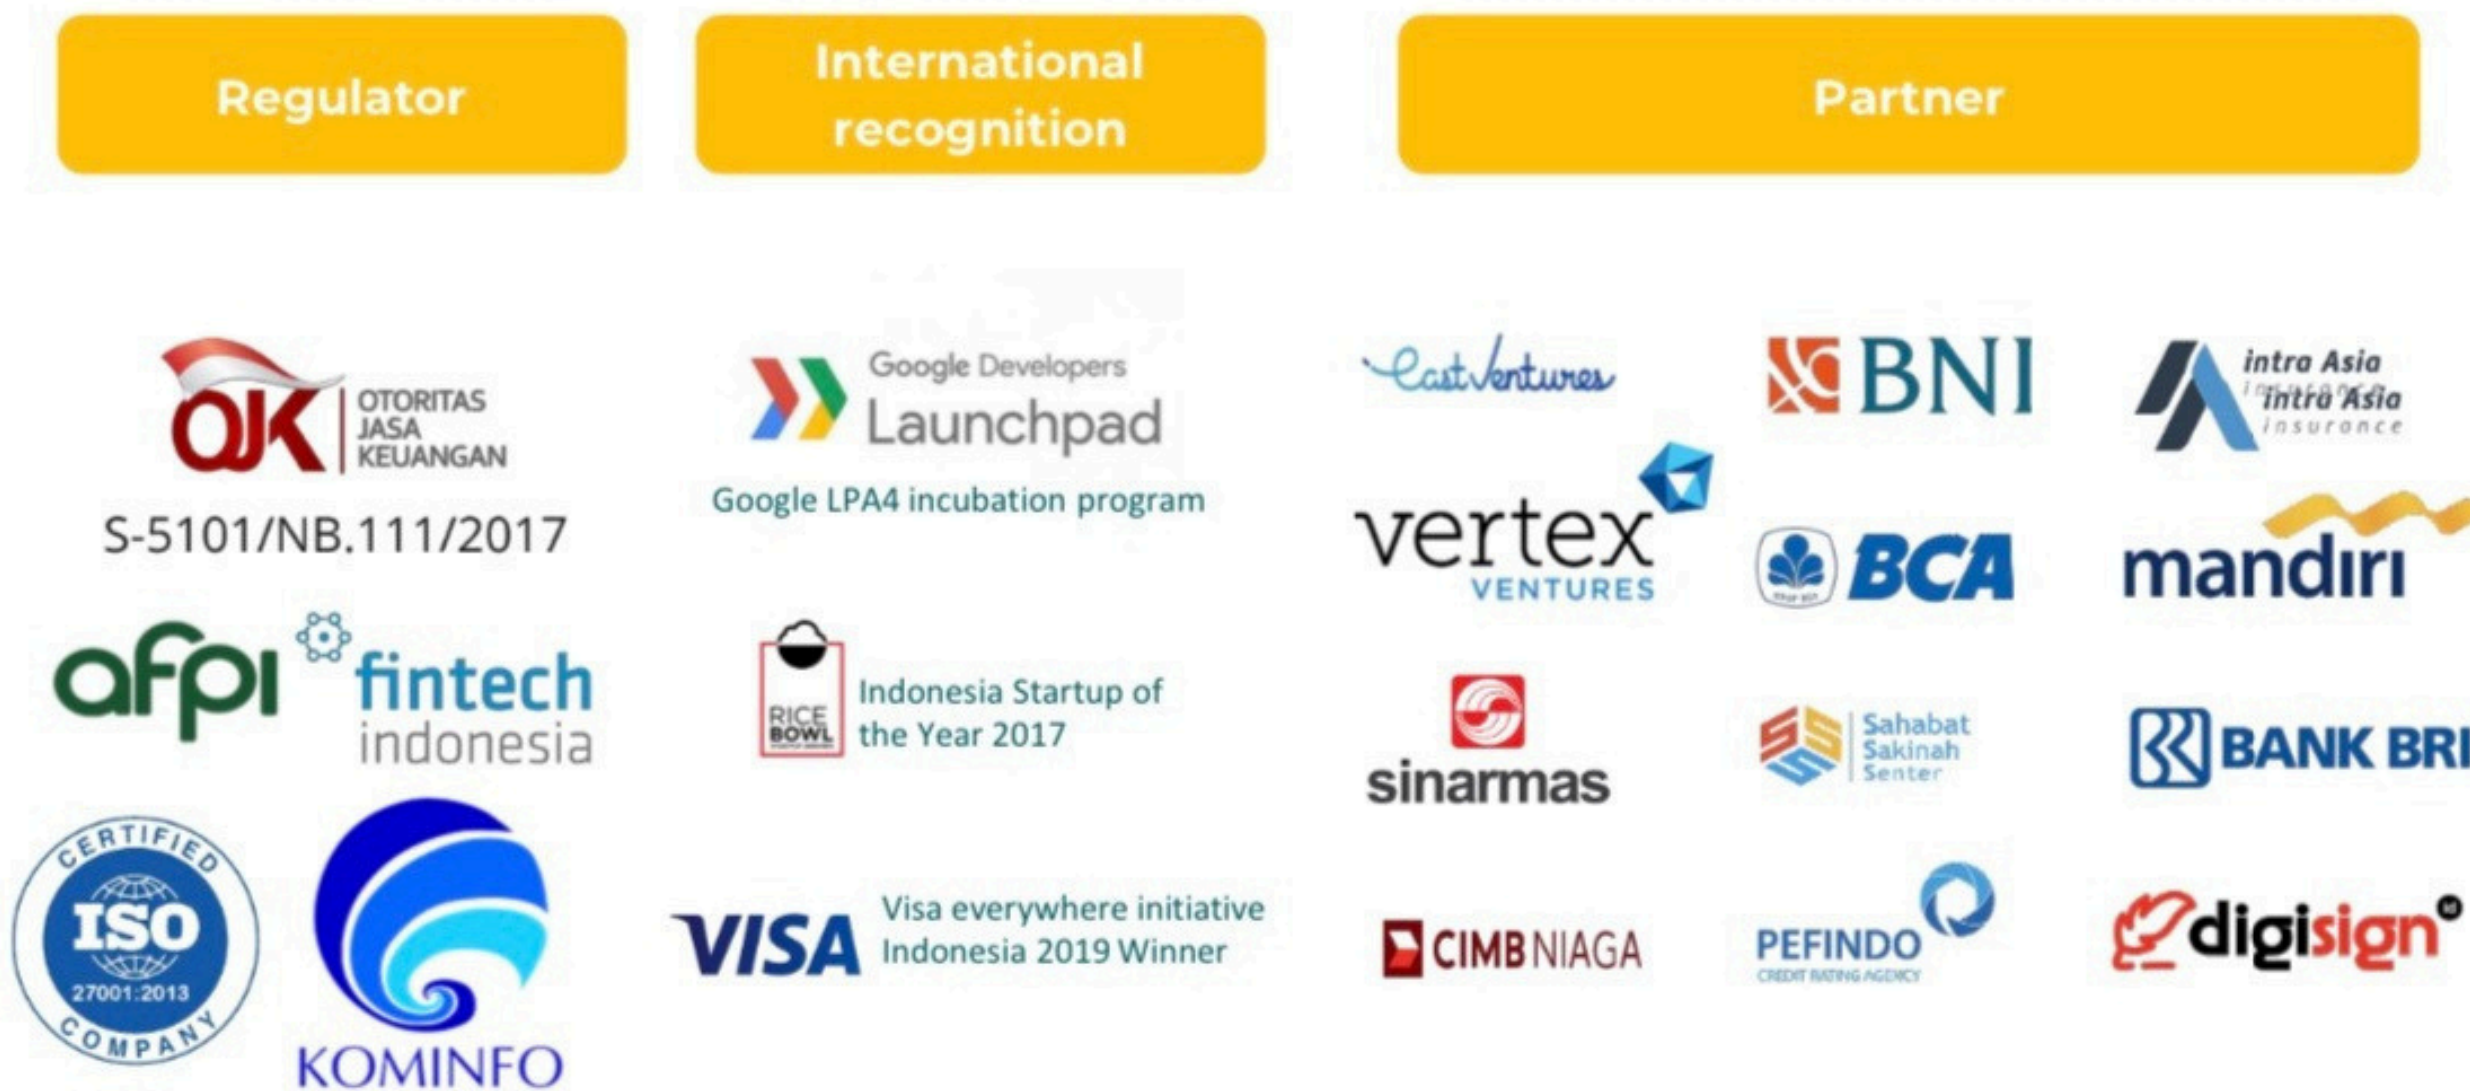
Regulator

International recognition

Partner

OJK OTORITAS JASA KEUANGAN

S-5101/NB.111/2017

afpi

fintech indonesia

CERTIFIED ISO 27001:2013 COMPANY

KOMINFO

Google Developers Launchpad

Google LPA4 incubation program

RICE BOWL

Indonesia Startup of the Year 2017

VISA

Visa everywhere initiative Indonesia 2019 Winner

EastVentures

BNI

intra Asia insurance

vertex VENTURES

BCA

mandiri

sinarmas

Sahabat Sakinah Senter

BANK BRI

CIMB NIAGA

PEFINDO CREDIT RATING AGENCY

digisign